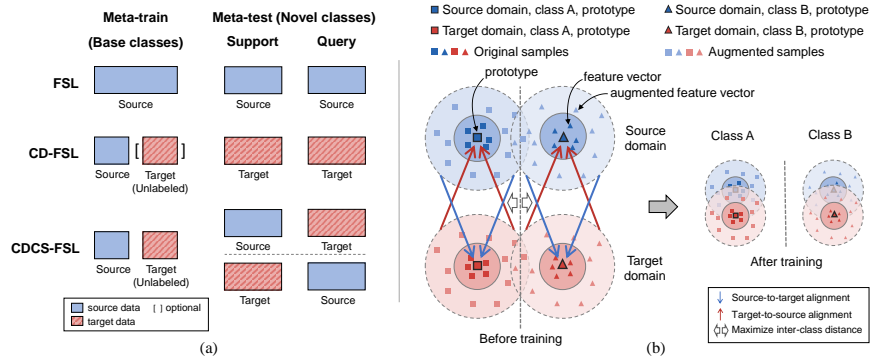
Meta-train (Base classes)

Meta-test (Novel classes)

Support

Query

FSL

Source

CD-FSL

[ ]

Source

Target (Unlabeled)

Target

Target

CDCS-FSL

Source

Target (Unlabeled)

Source

Target

Target

Source

source data

[ ] optional

target data

(a)

Source domain, class A, prototype

Target domain, class A, prototype

Original samples

Source domain, class B, prototype

Target domain, class B, prototype

Augmented samples

prototype

feature vector

augmented feature vector

Source domain

Target domain

Before training

Class A

Class B

After training

Source-to-target alignment

Target-to-source alignment

Maximize inter-class distance

(b)